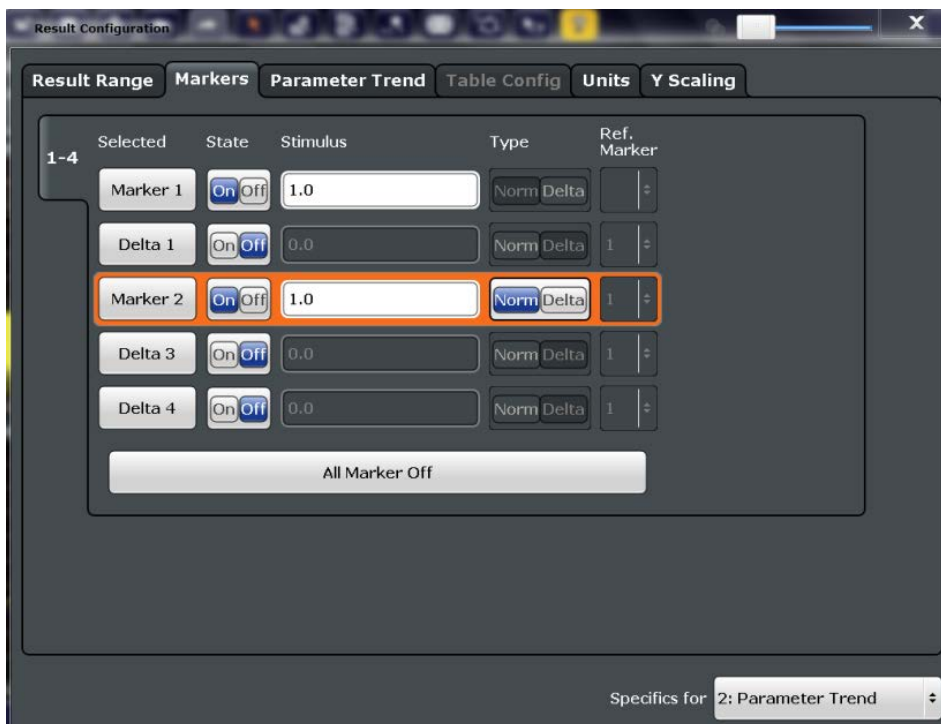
Result Configuration

Result Range Markers Parameter Trend Table Config Units Y Scaling

1-4

| Selected | State | Stimulus | Type | Ref. Marker |
|---|---|---|---|---|
| Marker 1 | On Off | 1.0 | Norm Delta | |
| Delta 1 | On Off | 0.0 | Norm Delta | 1 |
| Marker 2 | On Off | 1.0 | Norm Delta | 1 |
| Delta 3 | On Off | 0.0 | Norm Delta | 1 |
| Delta 4 | On Off | 0.0 | Norm Delta | 1 |

All Marker Off

Specifics for 2: Parameter Trend